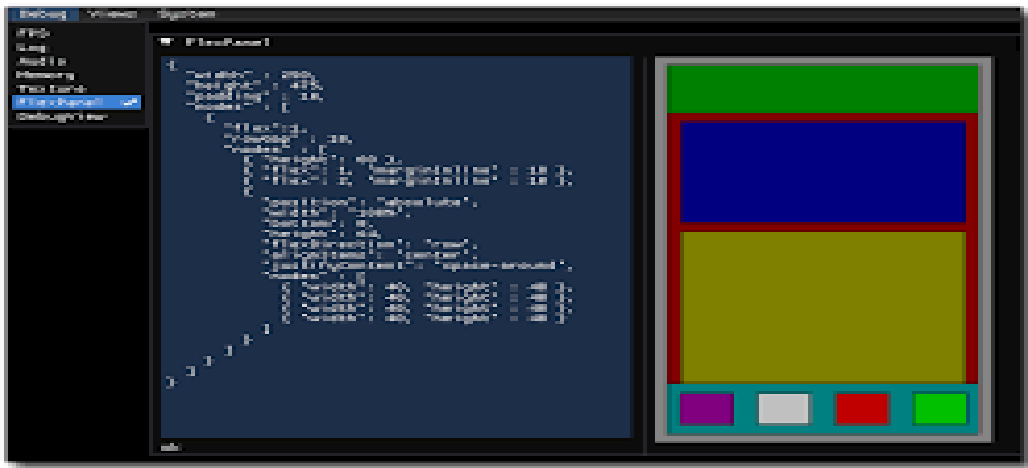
Debug Views System

FPS
Log
Audio
Memory
Textures
FlexPanel
Debugger

FlexPanel

{
"width" : 300,
"height" : 475,
"padding" : 10,
"nodes" : [
{
"flex":1,
"padding" : 10,
"nodes" : [
{ "height": 40 },
{ "flex": 1, "marginBottom" : 10 },
{ "flex": 2, "marginBottom" : 10 },
{
"position": "absolute",
"width" : "100%",
"bottom" : 0,
"height" : 50,
"flexDirection": "row",
"alignItems" : "center",
"justifyContent" : "space-around",
"nodes" : [
{ "width": 40, "height" : 40 },
{ "width": 40, "height" : 40 },
{ "width": 40, "height" : 40 },
{ "width": 40, "height" : 40 }
]
}
]
}
]
}

ok